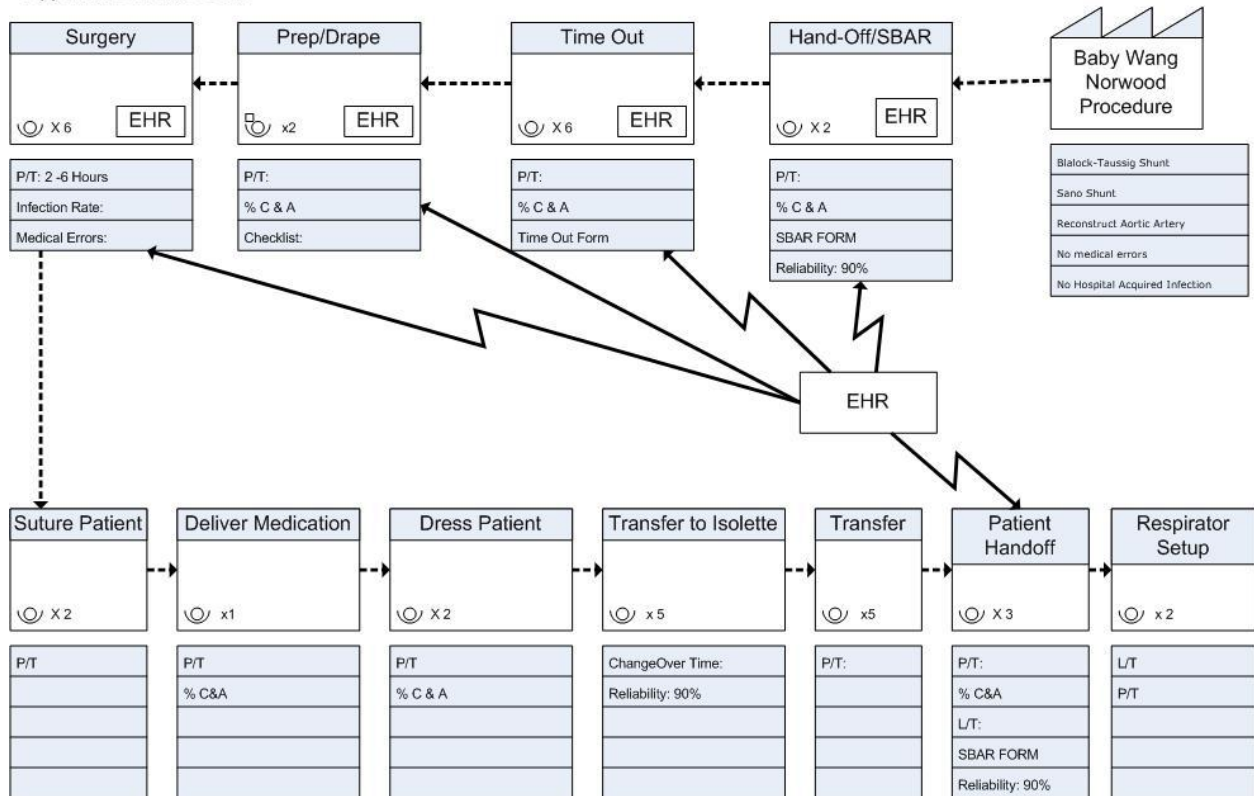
Surgery

X 6 EHR

Prep/Drape

x2 EHR

Time Out

X 6 EHR

Hand-Off/SBAR

X 2 EHR

Baby Wang Norwood Procedure

P/T: 2 -6 Hours
Infection Rate:
Medical Errors:

P/T:
% C & A
Checklist:

P/T:
% C & A
Time Out Form

P/T:
% C & A
SBAR FORM
Reliability: 90%

Blalock-Taussig Shunt
Sano Shunt
Reconstruct Aortic Artery
No medical errors
No Hospital Acquired Infection

EHR

Suture Patient

X 2

Deliver Medication

x1

Dress Patient

X 2

Transfer to Isolette

x 5

Transfer

x5

Patient Handoff

X 3

Respirator Setup

x 2

P/T

P/T
% C&A

P/T
% C & A

ChangeOver Time:
Reliability: 90%

P/T:

P/T:
% C&A
L/T:
SBAR FORM
Reliability: 90%

L/T
P/T